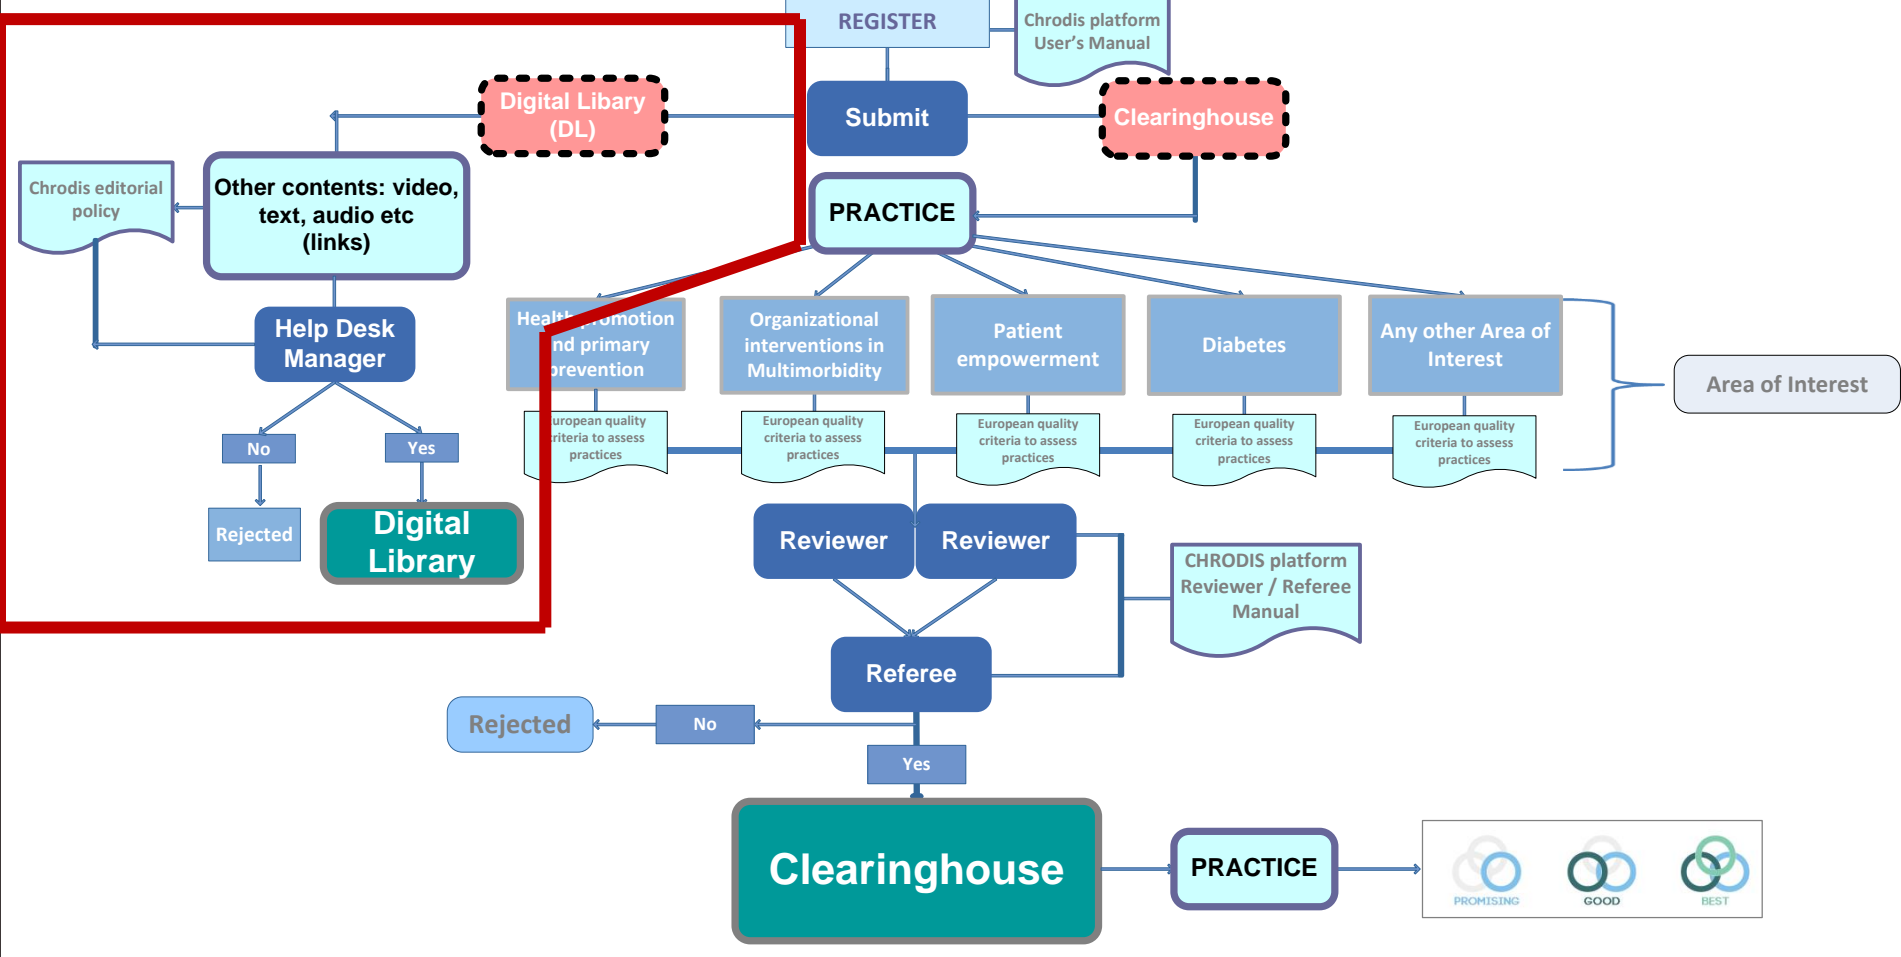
REGISTER

Chrodis platform User's Manual

Digital Libary (DL)

Submit

Clearinghouse

Chrodis editorial policy

Other contents: video, text, audio etc (links)

PRACTICE

Help Desk Manager

Health promotion and primary prevention

Organizational interventions in Multimorbidity

Patient empowerment

Diabetes

Any other Area of Interest

Area of Interest

European quality criteria to assess practices

European quality criteria to assess practices

European quality criteria to assess practices

European quality criteria to assess practices

European quality criteria to assess practices

No

Yes

Rejected

Digital Library

Reviewer

Reviewer

CHRODIS platform Reviewer / Referee Manual

Referee

Rejected

No

Yes

Clearinghouse

PRACTICE

PROMISING

GOOD

BEST